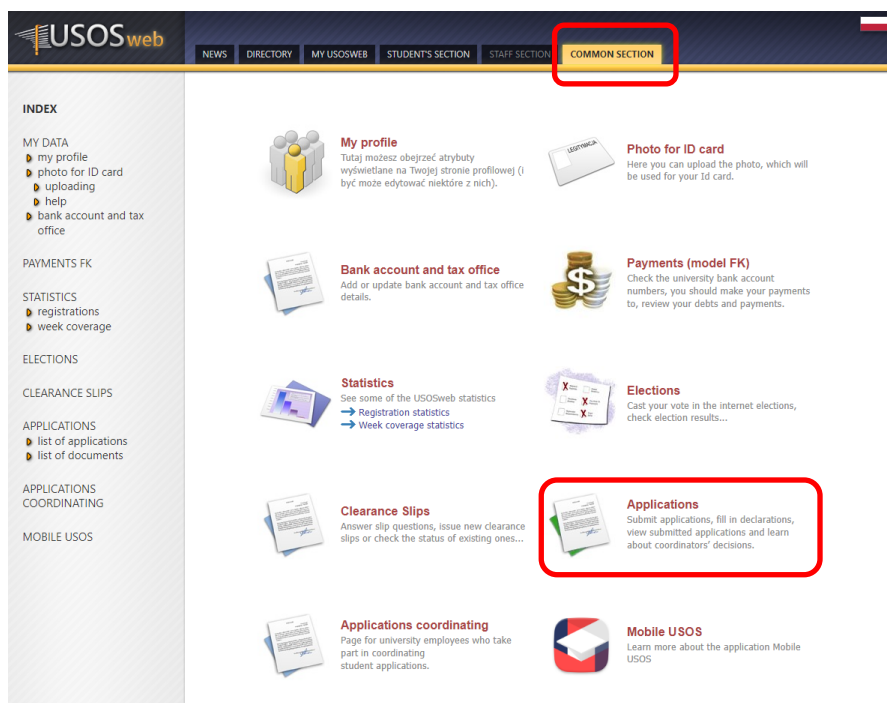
USOSweb

NEWS | DIRECTORY | MY USOSWEB | STUDENT'S SECTION | STAFF SECTION | COMMON SECTION

INDEX

MY DATA
my profile
photo for ID card
uploading
help
bank account and tax office

PAYMENTS FK

STATISTICS
registrations
week coverage

ELECTIONS

CLEARANCE SLIPS

APPLICATIONS
list of applications
list of documents

APPLICATIONS COORDINATING

MOBILE USOS

My profile
Tutaj możesz obejrzeć atrybuty wyświetlane na Twojej stronie profilowej (i być może edytować niektóre z nich).

LEGITYMACJA

Photo for ID card
Here you can upload the photo, which will be used for your Id card.

Bank account and tax office
Add or update bank account and tax office details.

Payments (model FK)
Check the university bank account numbers, you should make your payments to, review your debts and payments.

Statistics
See some of the USOSweb statistics
Registration statistics
Week coverage statistics

Elections
Cast your vote in the internet elections, check election results...

Clearance Slips
Answer slip questions, issue new clearance slips or check the status of existing ones...

Applications
Submit applications, fill in declarations, view submitted applications and learn about coordinators' decisions.

Applications coordinating
Page for university employees who take part in coordinating student applications.

Mobile USOS
Learn more about the application Mobile USOS